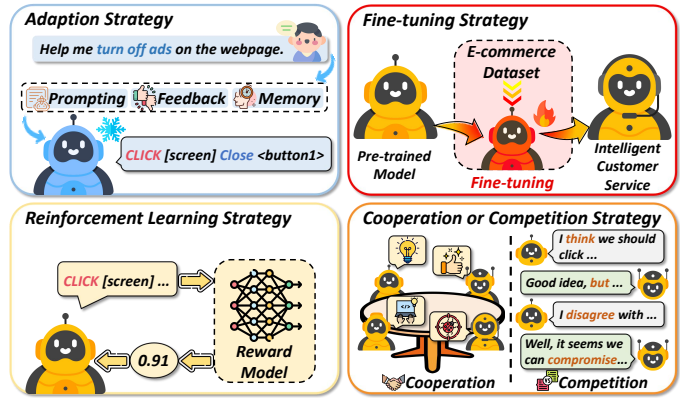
Adaption Strategy

Help me turn off ads on the webpage.

Prompting Feedback Memory

CLICK [screen] Close <button1>

Fine-tuning Strategy

E-commerce Dataset

Pre-trained Model

Fine-tuning

Intelligent Customer Service

Reinforcement Learning Strategy

CLICK [screen] ...

Reward Model

0.91

Cooperation or Competition Strategy

I think we should click ...

Good idea, but ...

I disagree with ...

Well, it seems we can compromise...

Cooperation

Competition